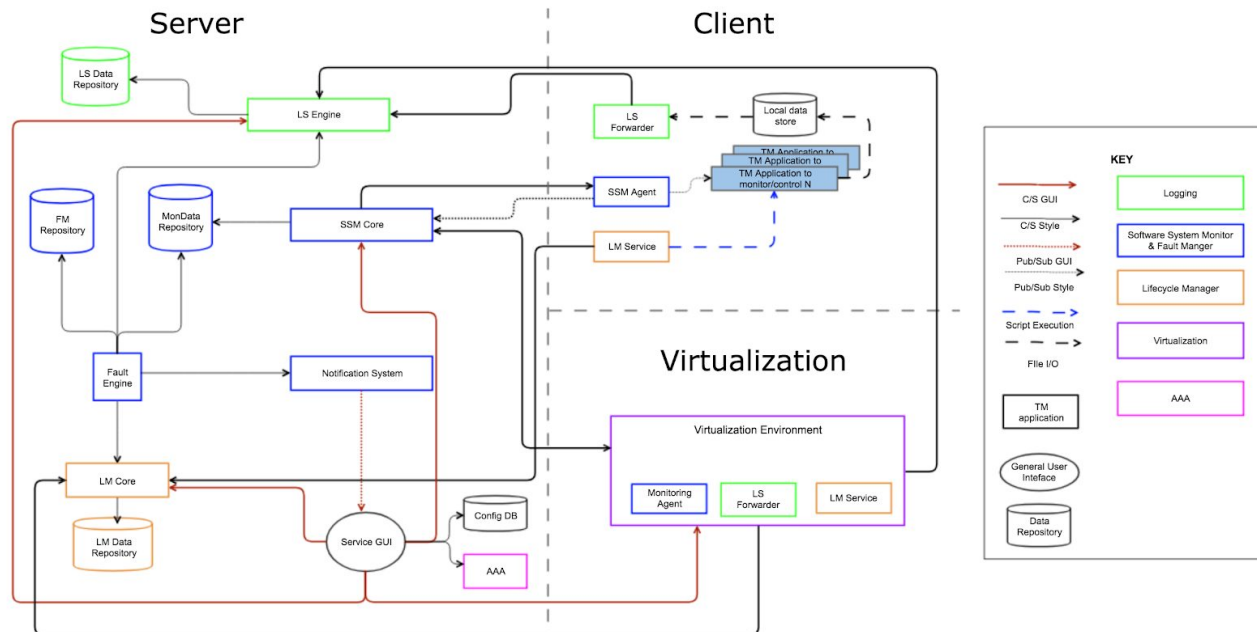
Server

Client

LS Data Repository

LS Engine

LS Forwarder

Local data store

TM Application to

TM Application to

TM Application to monitor/control N

FM Repository

MonData Repository

SSM Core

SSM Agent

LM Service

Fault Engine

Notification System

Virtualization

Virtualization Environment

LM Core

Monitoring Agent

LS Forwarder

LM Service

LM Data Repository

Service GUI

Config DB

AAA

KEY

C/S GUI

C/S Style

Pub/Sub GUI

Pub/Sub Style

Script Execution

FIle I/O

TM application

General User Inteface

Data Repository

Logging

Software System Monitor & Fault Manger

Lifecycle Manager

Virtualization

AAA